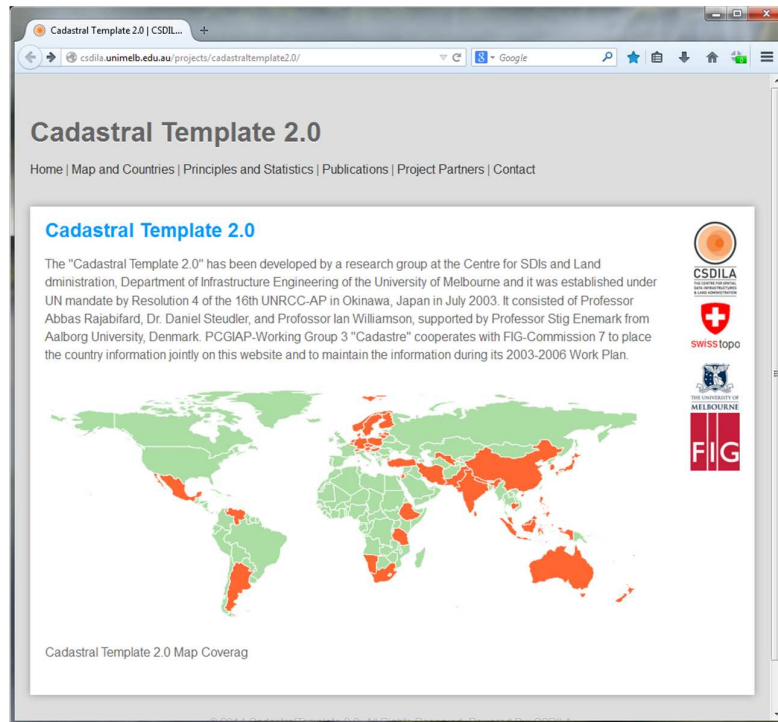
Cadastral Template 2.0 | CSDIL...

csdila.unimelb.edu.au/projects/cadastraltemplate2.0/

Google

Cadastral Template 2.0

Home | Map and Countries | Principles and Statistics | Publications | Project Partners | Contact

Cadastral Template 2.0

The "Cadastral Template 2.0" has been developed by a research group at the Centre for SDIs and Land dministration, Department of Infrastructure Engineering of the University of Melbourne and it was established under UN mandate by Resolution 4 of the 16th UNRCC-AP in Okinawa, Japan in July 2003. It consisted of Professor Abbas Rajabifard, Dr. Daniel Steudler, and Professor Ian Williamson, supported by Professor Stig Enemark from Aalborg University, Denmark. PCGIAP-Working Group 3 "Cadastre" cooperates with FIG-Commission 7 to place the country information jointly on this website and to maintain the information during its 2003-2006 Work Plan.

CSDILA

swisstopo

THE UNIVERSITY OF MELBOURNE

FIG

Cadastral Template 2.0 Map Coverag

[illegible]